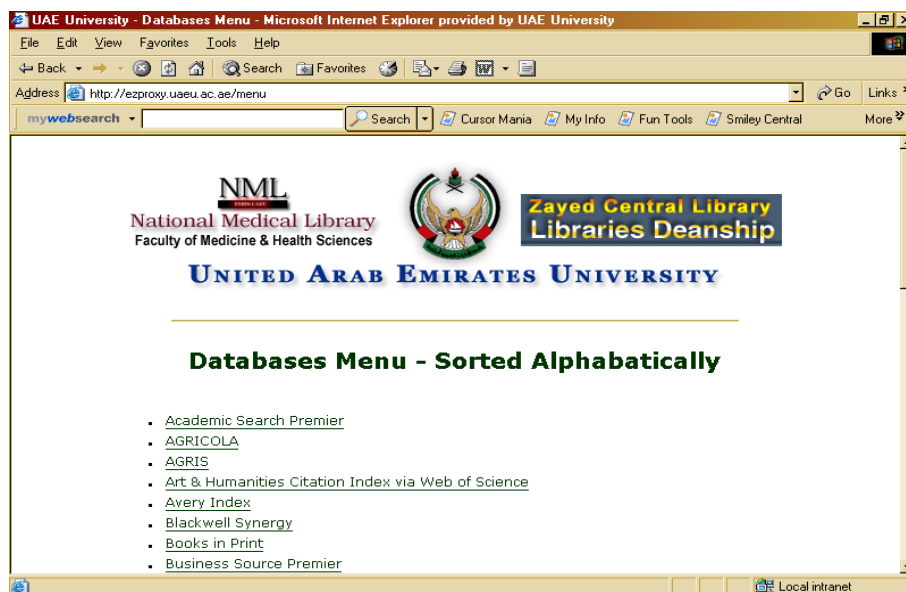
UAE University - Databases Menu - Microsoft Internet Explorer provided by UAE University

File Edit View Favorites Tools Help

Back Search Favorites

Address http://ezproxy.uaeu.ac.ae/menu Go Links

mywebsearch Search Cursor Mania My Info Fun Tools Smiley Central More

NML
National Medical Library
Faculty of Medicine & Health Sciences

Zayed Central Library
Libraries Deanship

United Arab Emirates University

Databases Menu - Sorted Alphabetically

- Academic Search Premier
- AGRICOLA
- AGRIS
- Art & Humanities Citation Index via Web of Science
- Avery Index
- Blackwell Synergy
- Books in Print
- Business Source Premier

Local intranet